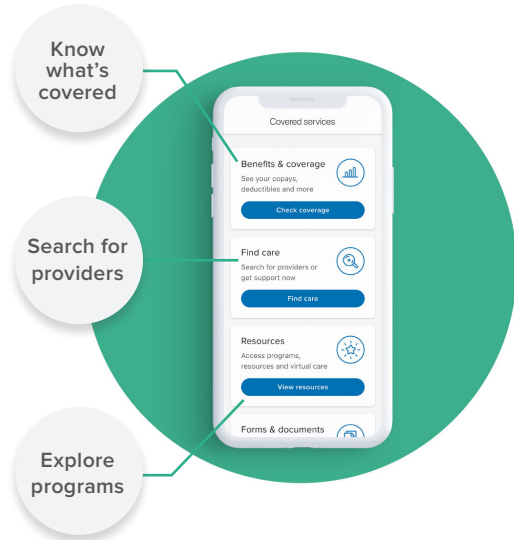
Know what's covered

Search for providers

Explore programs

Covered services

Benefits & coverage
See your copays, deductibles and more
Check coverage

Find care
Search for providers or get support now
Find care

Resources
Access programs, resources and virtual care
View resources

Forms & documents